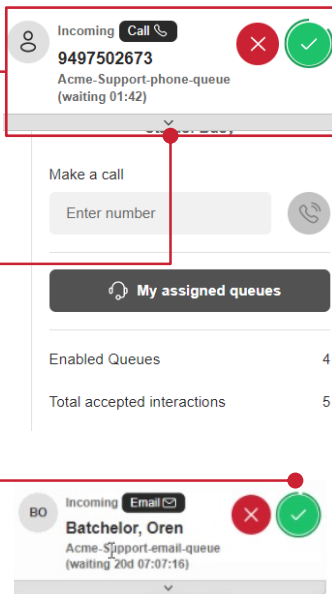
Incoming Call

9497502673

Acme-Support-phone-queue (waiting 01:42)

Status: Busy

Make a call

Enter number

My assigned queues

Enabled Queues 4

Total accepted interactions 5

BO

Incoming Email

Batchelor, Oren

Acme-Support-email-queue (waiting 20d 07:07:16)